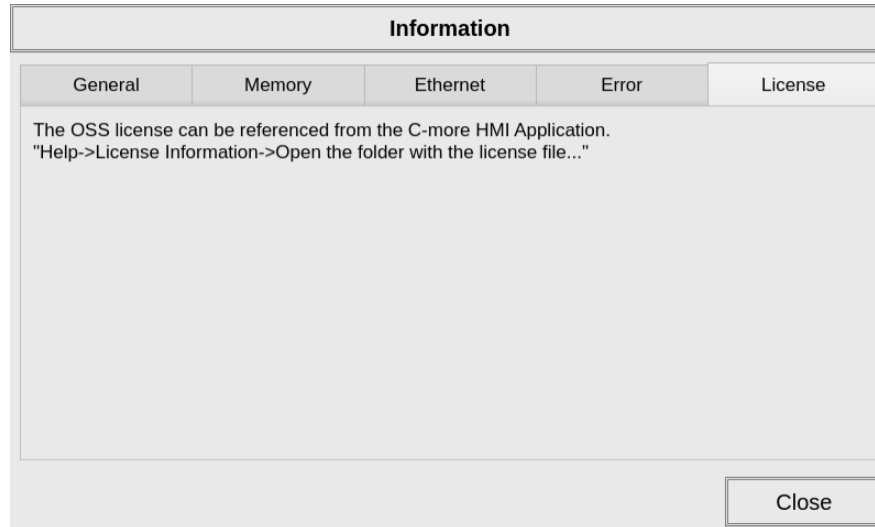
Information

General | Memory | Ethernet | Error | License

The OSS license can be referenced from the C-more HMI Application.
"Help->License Information->Open the folder with the license file..."

Close